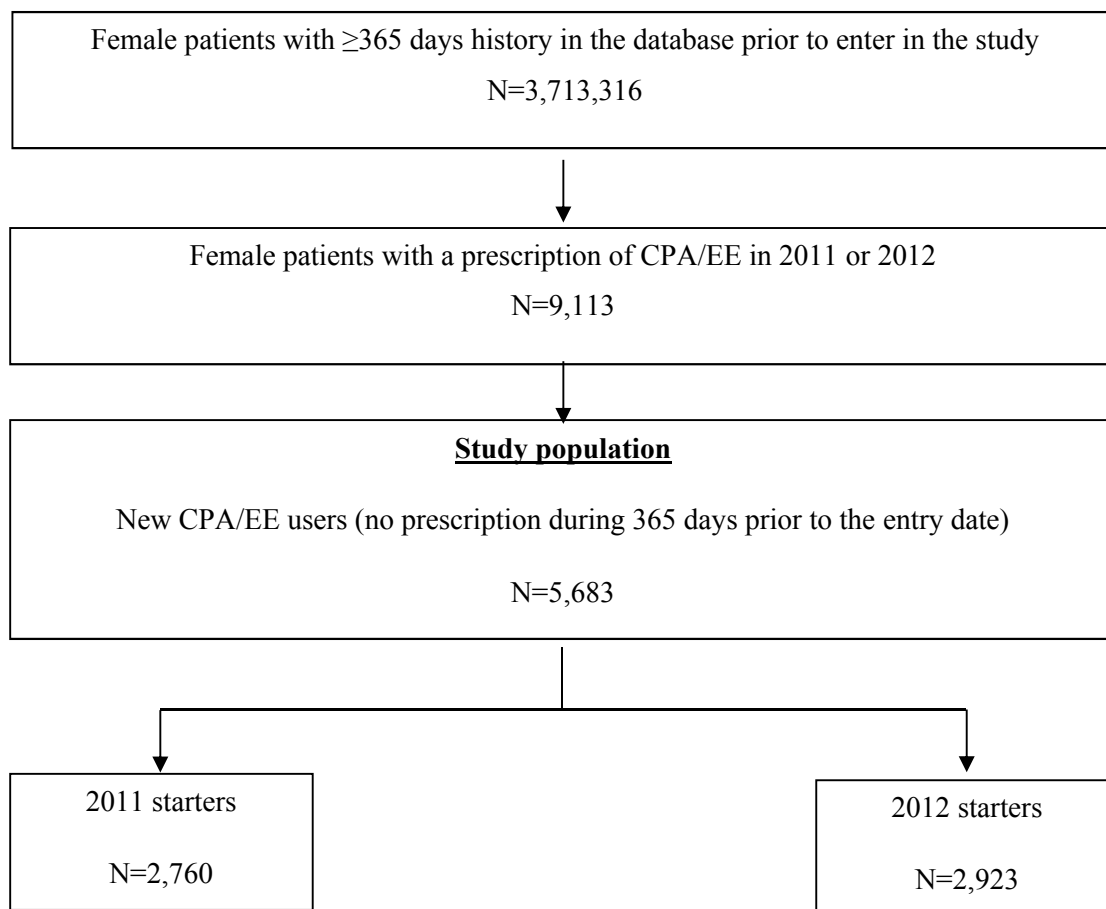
Female patients with ≥365 days history in the database prior to enter in the study

N=3,713,316

Female patients with a prescription of CPA/EE in 2011 or 2012

N=9,113

Study population

New CPA/EE users (no prescription during 365 days prior to the entry date)

N=5,683

2011 starters

N=2,760

2012 starters

N=2,923